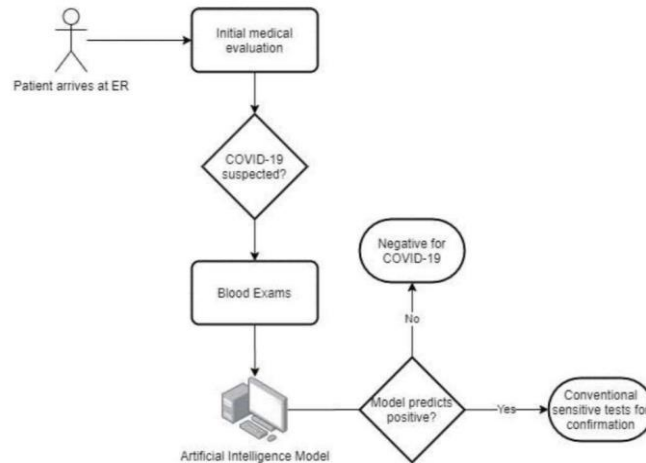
Patient arrives at ER

Initial medical evaluation

COVID-19 suspected?

Blood Exams

Artificial Intelligence Model

Model predicts positive?

No

Negative for COVID-19

Yes

Conventional sensitive tests for confirmation